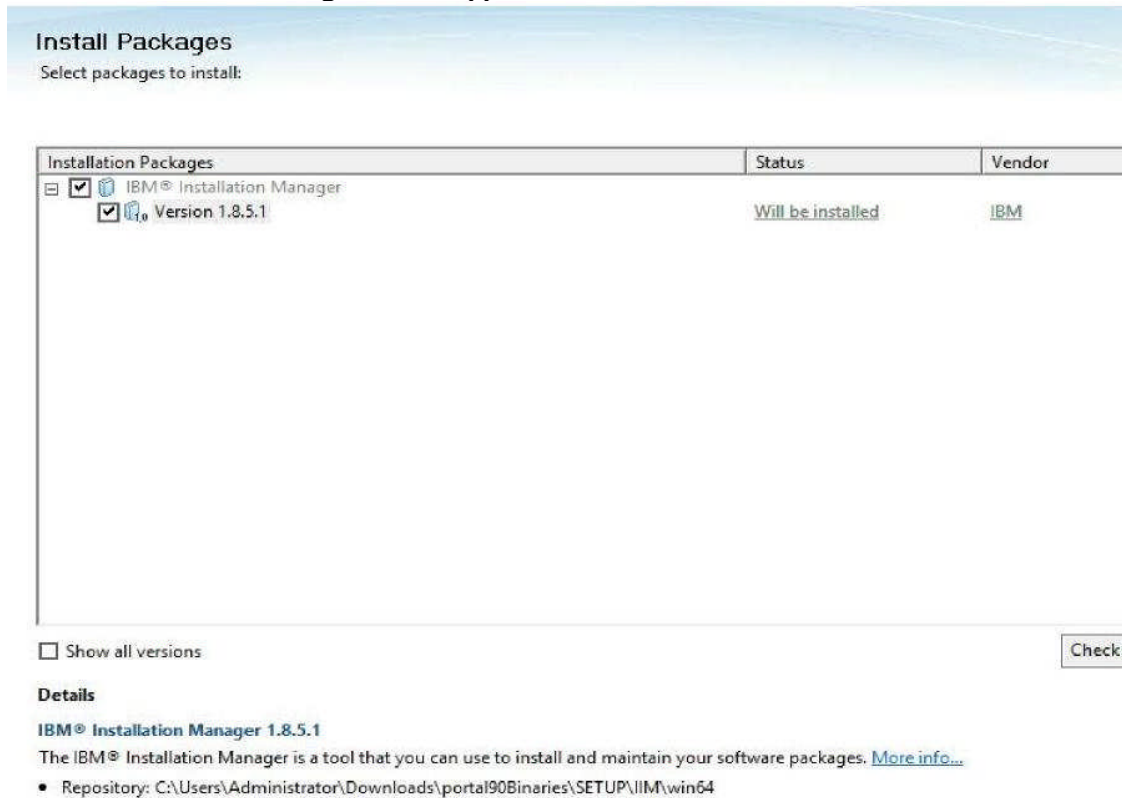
Install Packages
Select packages to install:

| Installation Packages | Status | Vendor |
|---|---|---|
| IBM® Installation Manager | | |
| Version 1.8.5.1 | Will be installed | IBM |

Show all versions

Check

Details

IBM® Installation Manager 1.8.5.1

The IBM® Installation Manager is a tool that you can use to install and maintain your software packages. More info...

• Repository: C:\Users\Administrator\Downloads\portal90Binaries\SETUP\IIM\win64